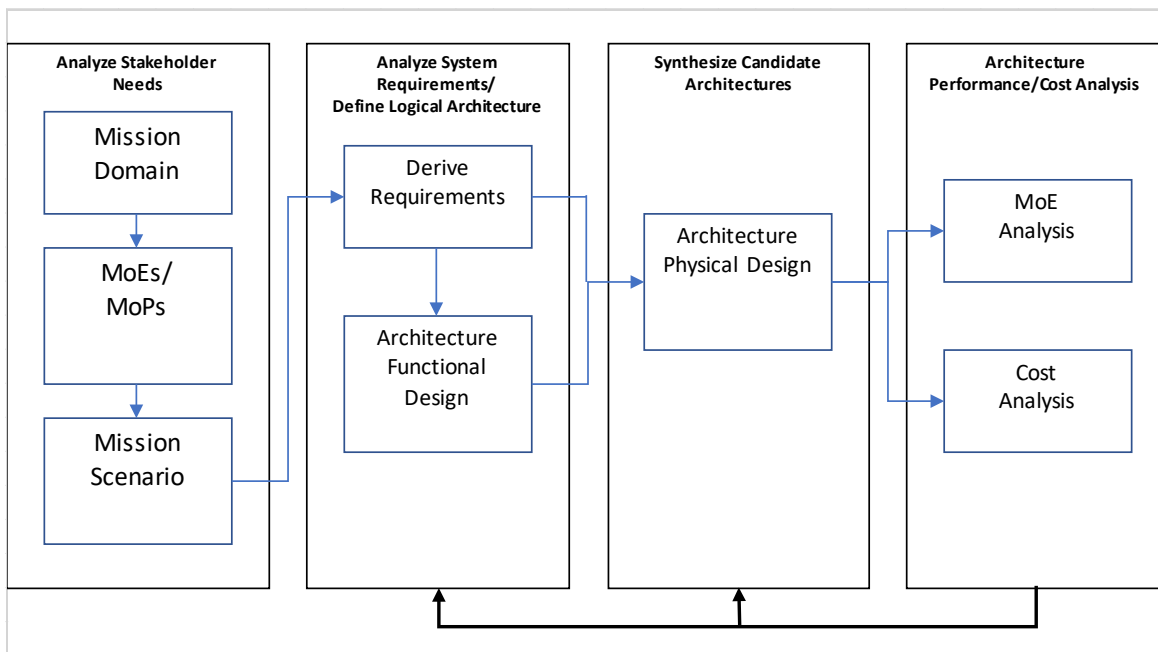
Analyze Stakeholder Needs

Mission Domain

MoEs/ MoPs

Mission Scenario

Analyze System Requirements/ Define Logical Architecture

Derive Requirements

Architecture Functional Design

Synthesize Candidate Architectures

Architecture Physical Design

Architecture Performance/Cost Analysis

MoE Analysis

Cost Analysis